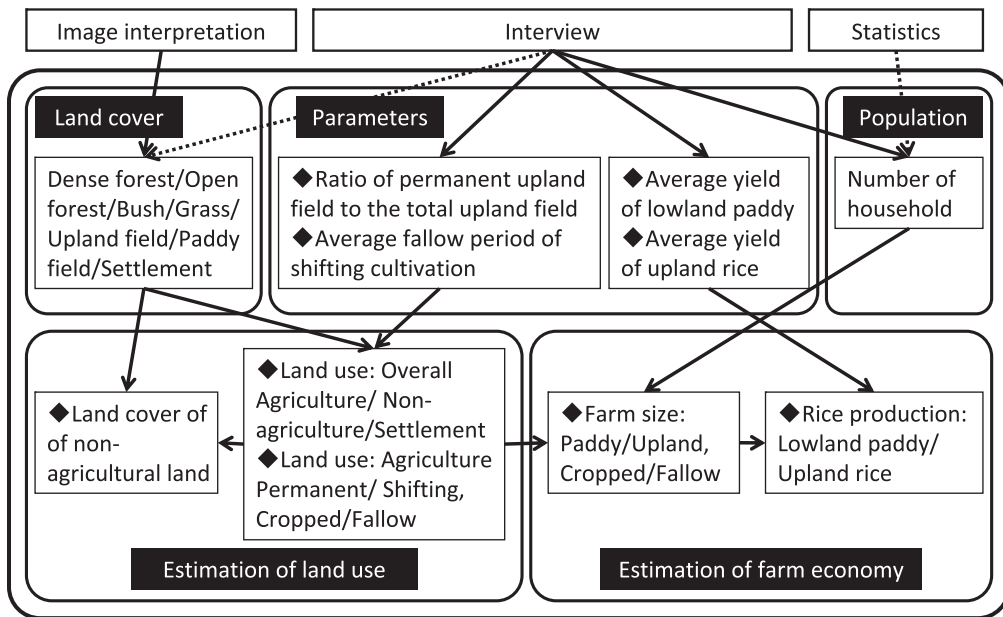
Image interpretation

Interview

Statistics

Land cover

Dense forest/Open forest/Bush/Grass/ Upland field/Paddy field/Settlement

Parameters

◆Ratio of permanent upland field to the total upland field
◆Average fallow period of shifting cultivation

◆Average yield of lowland paddy
◆Average yield of upland rice

Population

Number of household

◆Land cover of of non-agricultural land

◆Land use: Overall Agriculture/ Non-agriculture/Settlement
◆Land use: Agriculture Permanent/ Shifting, Cropped/Fallow

Estimation of land use

◆Farm size: Paddy/Upland, Cropped/Fallow

◆Rice production: Lowland paddy/ Upland rice

Estimation of farm economy